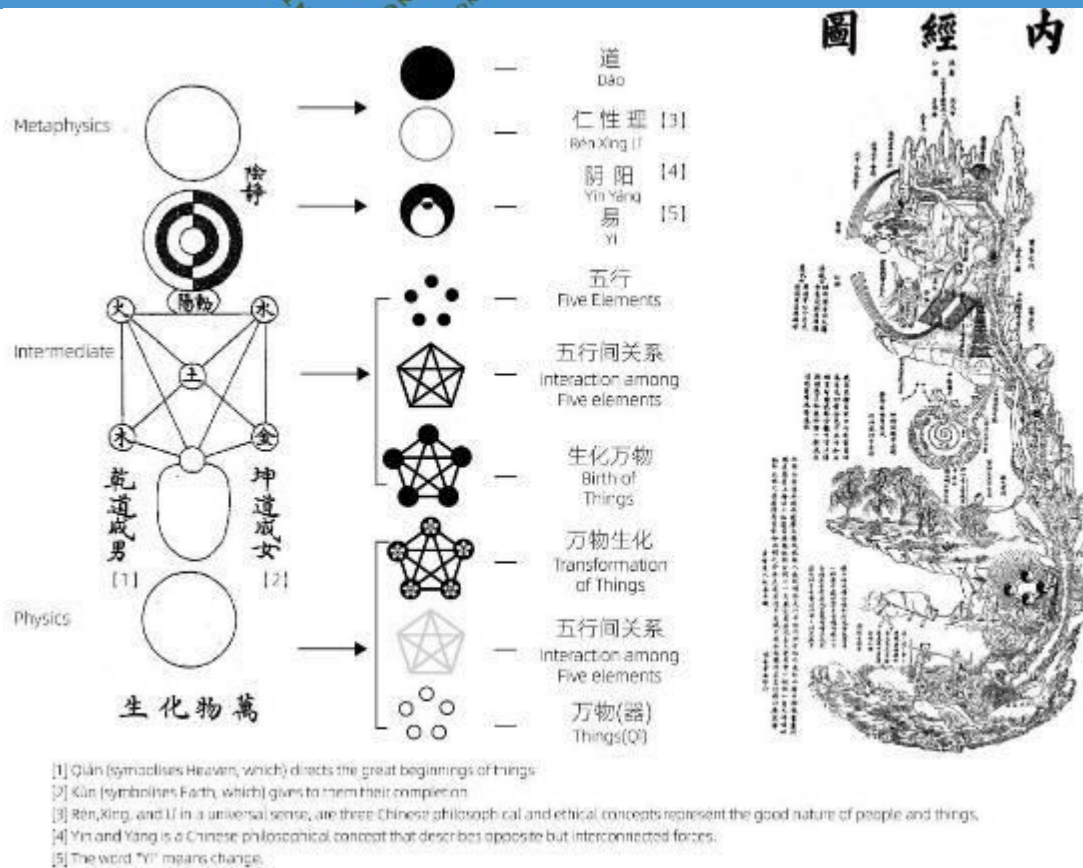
圖 經 内

Metaphysics

陰靜

陽動

火 水

土

Intermediate

木 金

乾道成男
[1]

坤道成女
[2]

Physics

生 化 物 萬

道
Dào

仁 性 理 [3]
Rén Xìng Lǐ

阴 阳 [4]
Yīn Yáng

易 [5]
Yì

五行
Five Elements

五行间关系
Interaction among Five elements

生化万物
Birth of Things

万物生化
Transformation of Things

五行间关系
Interaction among Five elements

万物(器)
Things(Qì)

[1] Qián (symbolises Heaven, which) directs the great beginnings of things.
[2] Kūn (symbolises Earth, which) gives to them their completion.
[3] Rén,Xìng, and Lǐ in a universal sense, are three Chinese philosophical and ethical concepts represent the good nature of people and things.
[4] Yin and Yang is a Chinese philosophical concept that describes opposite but interconnected forces.
[5] The word "Yì" means change.